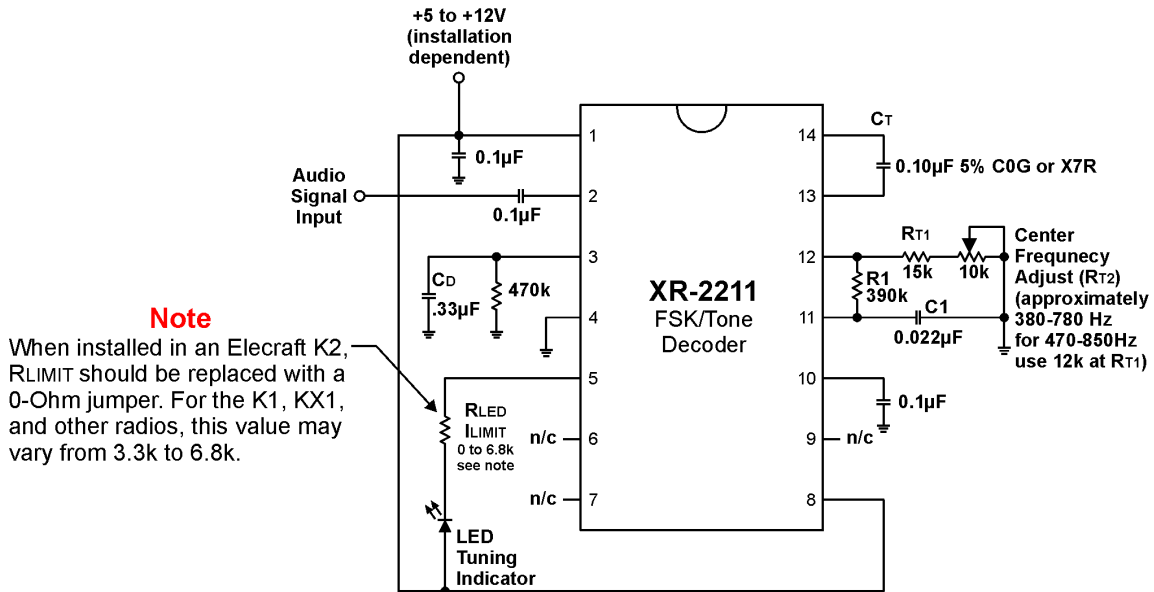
+5 to +12V
(installation
dependent)

Audio
Signal
Input

0.1µF

0.1µF

CD
.33µF

470k

Note
When installed in an Elecraft K2, RLIMIT should be replaced with a 0-Ohm jumper. For the K1, KX1, and other radios, this value may vary from 3.3k to 6.8k.

RLED
ILIMIT
0 to 6.8k
see note

n/c
n/c

LED
Tuning
Indicator

1
2
3
4
5
6
7

XR-2211
FSK/Tone
Decoder

14
13
12
11
10
9
8

CT
0.10µF 5% C0G or X7R

RT1
15k
10k
R1
390k
C1
0.022µF

Center
Frequnecy
Adjust (RT2)
(approximately
380-780 Hz
for 470-850Hz
use 12k at RT1)

0.1µF
n/c